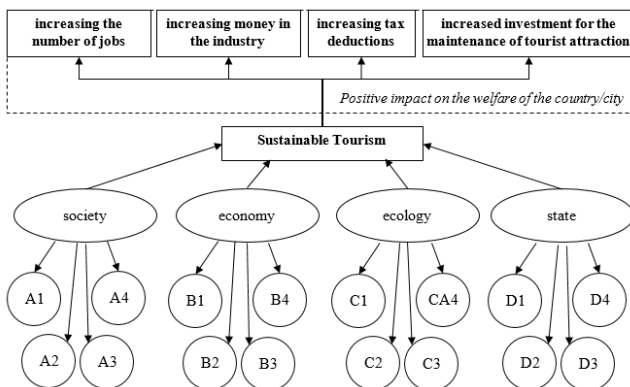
increasing the number of jobs

increasing money in the industry

increasing tax deductions

increased investment for the maintenance of tourist attraction

Positive impact on the welfare of the country/city

Sustainable Tourism

society

economy

ecology

state

A1

A4

A2

A3

B1

B4

B2

B3

C1

CA4

C2

C3

D1

D4

D2

D3